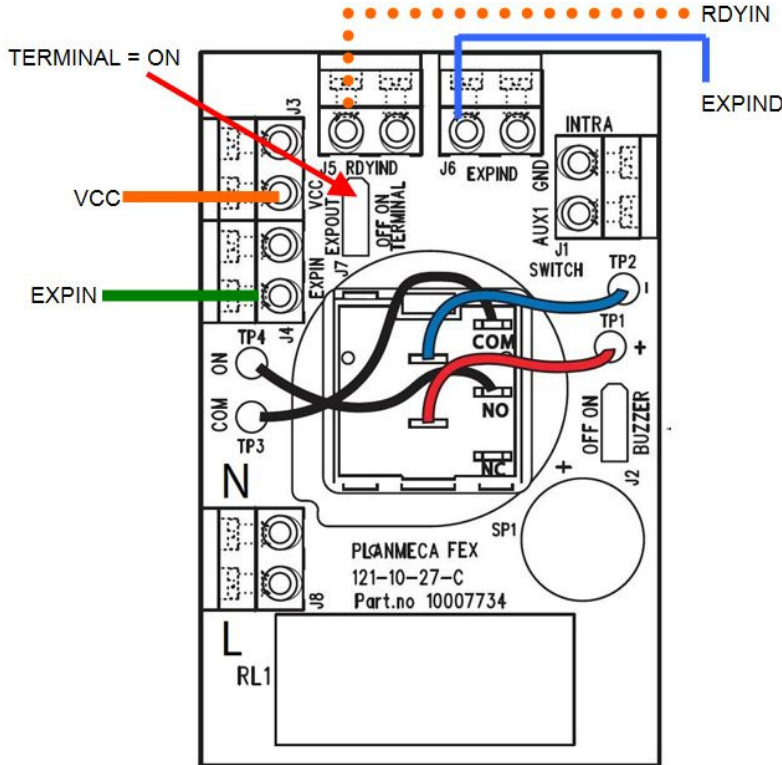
RDYIN

TERMINAL = ON

EXPIND

J3

J5 RDYIND

J6 EXPIND

INTRA

GND

AUX1

J1

SWITCH

VCC

VCC

EXPOUT

J7

OFF ON
TERMINAL

EXPIN

EXPIN

J4

TP2

TP1

+

COM

NO

NC

TP4

ON

COM

TP3

OFF ON

BUZZER

J2

+

N

SP1

PLANMECA FEX
121-10-27-C
Part.no 10007734

J8

L

RL1